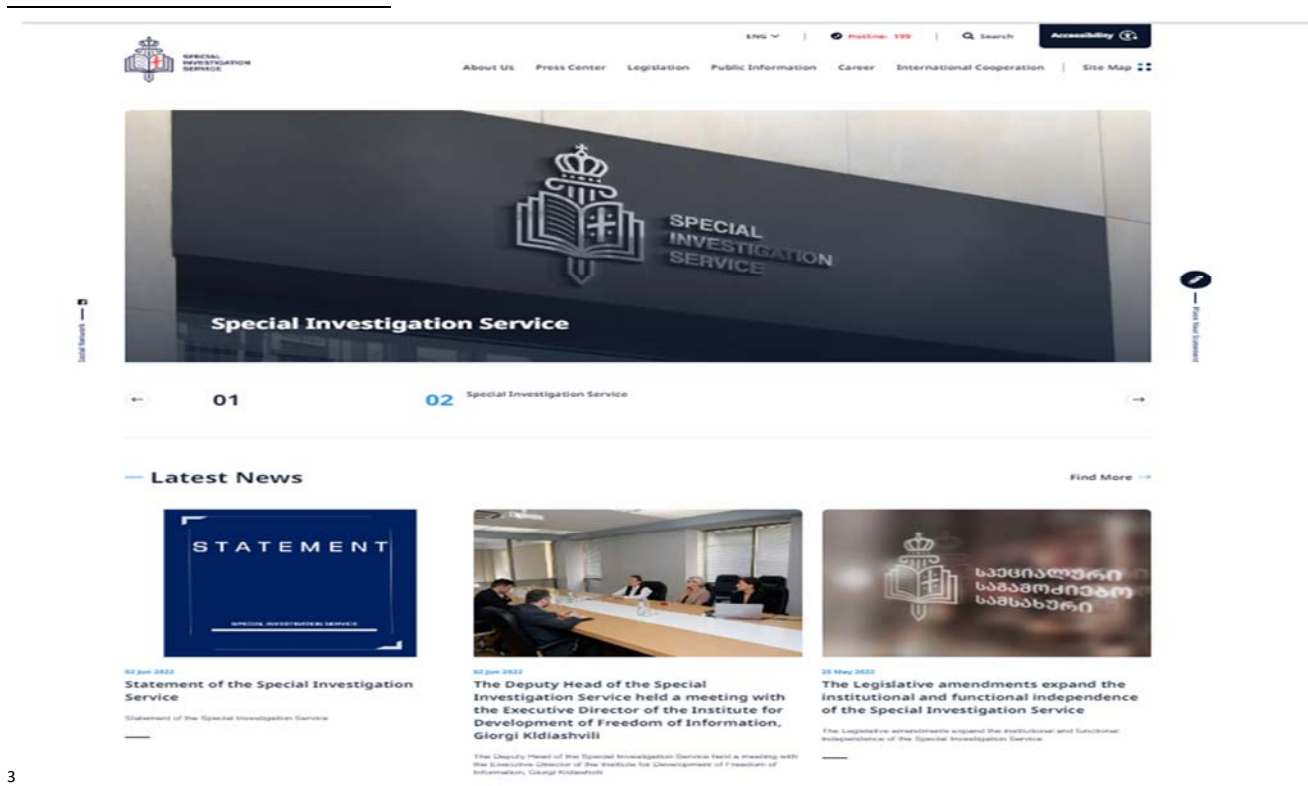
SPECIAL INVESTIGATION SERVICE

ENG | Hotline: 199 | Search | Accessibility

About Us Press Center Legislation Public Information Career International Cooperation | Site Map

SPECIAL INVESTIGATION SERVICE

Special Investigation Service

Social Network

Place Your Statement

01

02 Special Investigation Service

Latest News

Find More

STATEMENT

SPECIAL INVESTIGATION SERVICE

02 Jun 2022

Statement of the Special Investigation Service

Statement of the Special Investigation Service

02 Jun 2022

The Deputy Head of the Special Investigation Service held a meeting with the Executive Director of the Institute for Development of Freedom of Information, Giorgi Kldiashvili

The Deputy Head of the Special Investigation Service held a meeting with the Executive Director of the Institute for Development of Freedom of Information, Giorgi Kldiashvili

სპეციალური საგამოძიებო სამსახური

25 May 2022

The Legislative amendments expand the institutional and functional independence of the Special Investigation Service

The Legislative amendments expand the institutional and functional independence of the Special Investigation Service

3